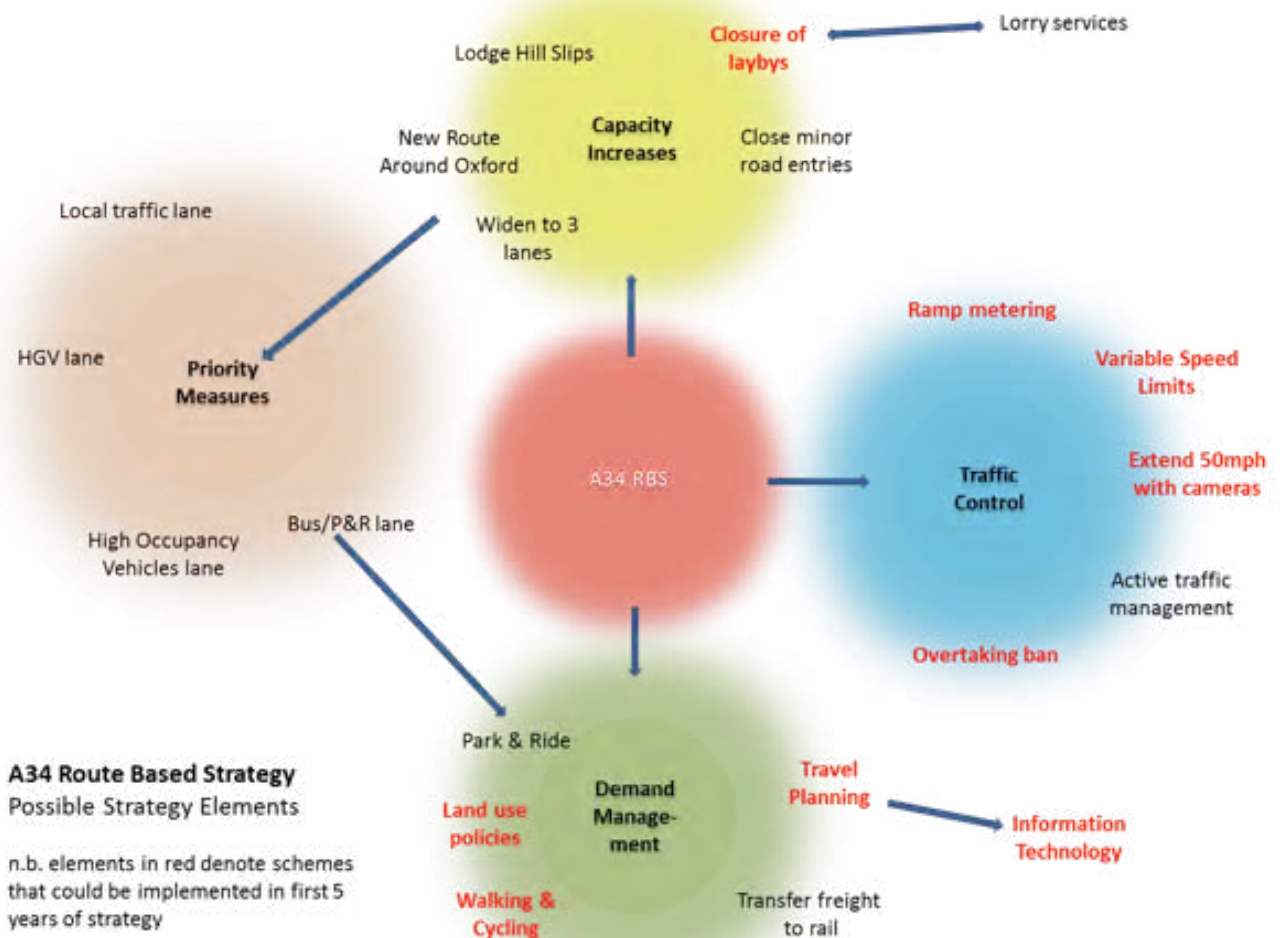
Lodge Hill Slips

Closure of laybys

Lorry services

New Route Around Oxford

Capacity Increases

Close minor road entries

Widen to 3 lanes

Local traffic lane

HGV lane

Priority Measures

High Occupancy Vehicles lane

Bus/P&R lane

A34 RBS

Ramp metering

Variable Speed Limits

Traffic Control

Extend 50mph with cameras

Active traffic management

Overtaking ban

Park & Ride

Land use policies

Demand Management

Travel Planning

Information Technology

Walking & Cycling

Transfer freight to rail

A34 Route Based Strategy
Possible Strategy Elements

n.b. elements in red denote schemes that could be implemented in first 5 years of strategy